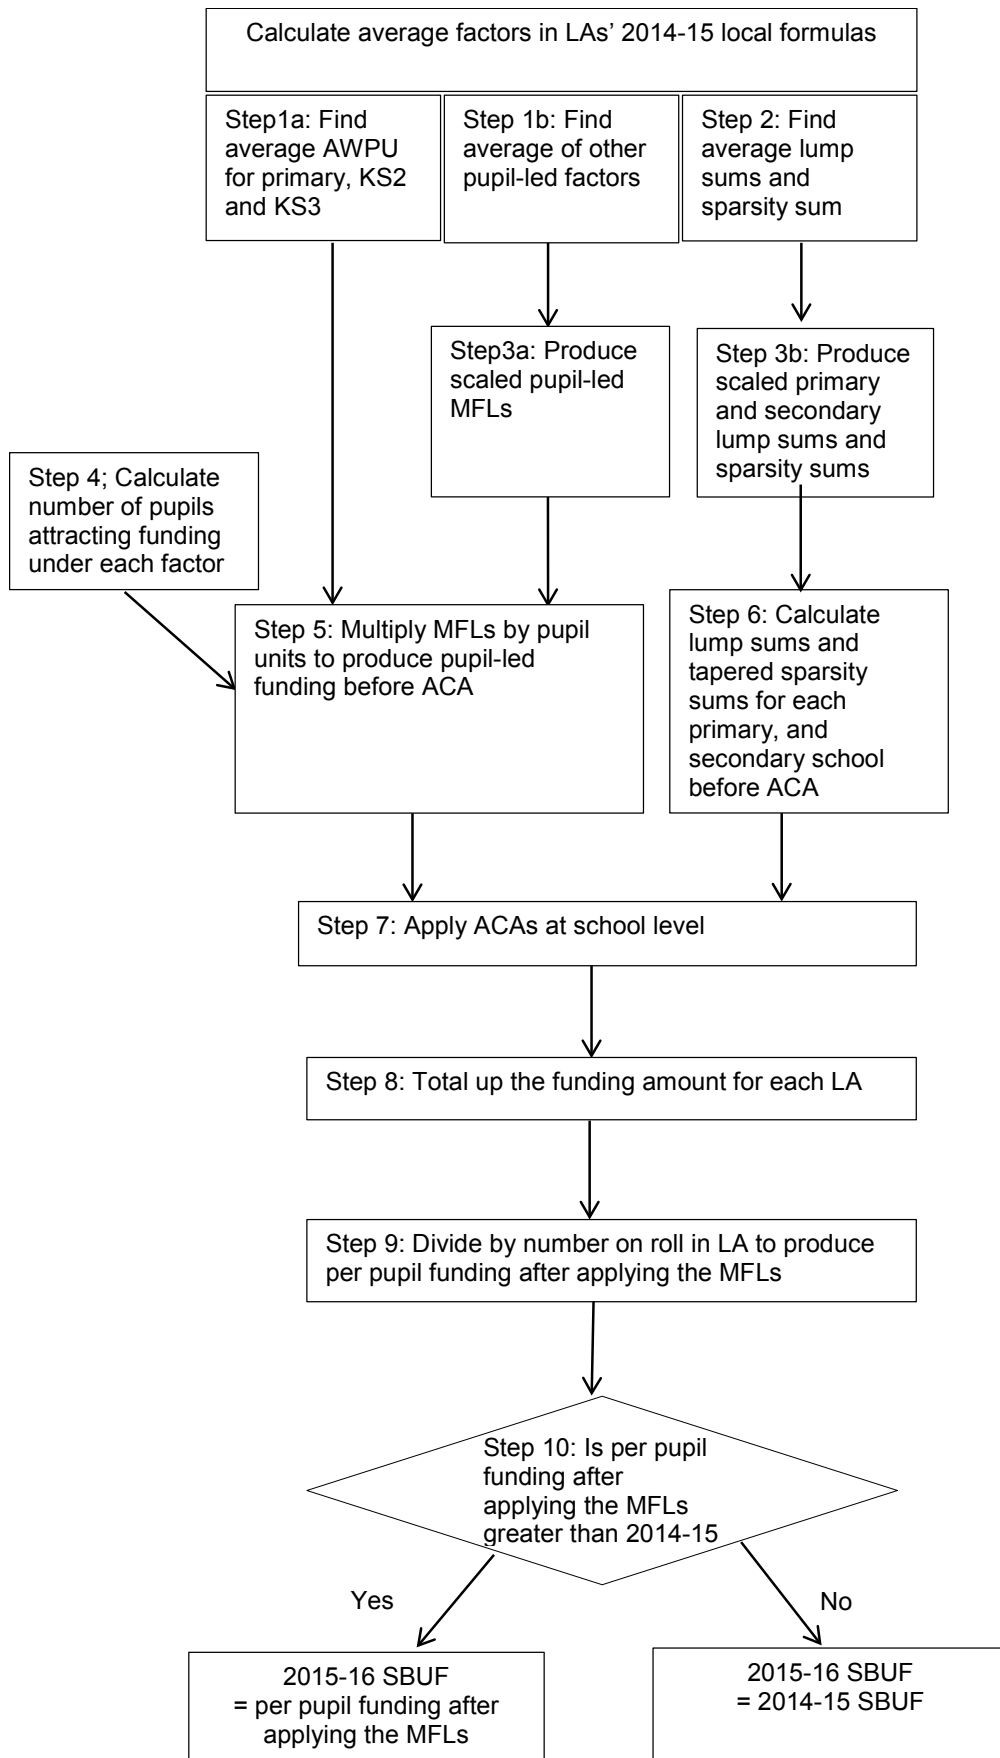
Calculate average factors in LAs' 2014-15 local formulas

Step1a: Find average AWPU for primary, KS2 and KS3

Step 1b: Find average of other pupil-led factors

Step 2: Find average lump sums and sparsity sum

Step3a: Produce scaled pupil-led MFLs

Step 3b: Produce scaled primary and secondary lump sums and sparsity sums

Step 4; Calculate number of pupils attracting funding under each factor

Step 5: Multiply MFLs by pupil units to produce pupil-led funding before ACA

Step 6: Calculate lump sums and tapered sparsity sums for each primary, and secondary school before ACA

Step 7: Apply ACAs at school level

Step 8: Total up the funding amount for each LA

Step 9: Divide by number on roll in LA to produce per pupil funding after applying the MFLs

Step 10: Is per pupil funding after applying the MFLs greater than 2014-15

Yes

No

2015-16 SBUF = per pupil funding after applying the MFLs

2015-16 SBUF = 2014-15 SBUF